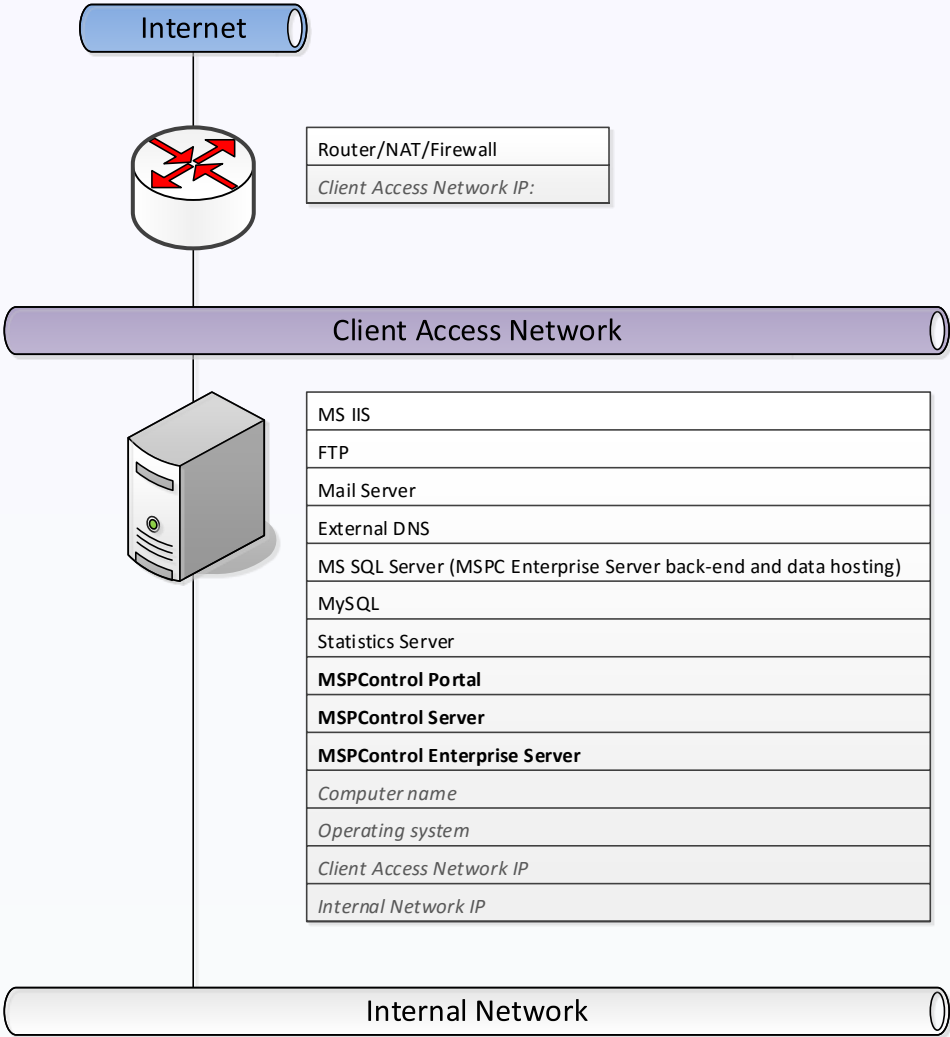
Internet

Router/NAT/Firewall
Client Access Network IP:

Client Access Network

MS IIS
FTP
Mail Server
External DNS
MS SQL Server (MSPC Enterprise Server back-end and data hosting)
MySQL
Statistics Server
MSPControl Portal
MSPControl Server
MSPControl Enterprise Server
Computer name
Operating system
Client Access Network IP
Internal Network IP

Internal Network